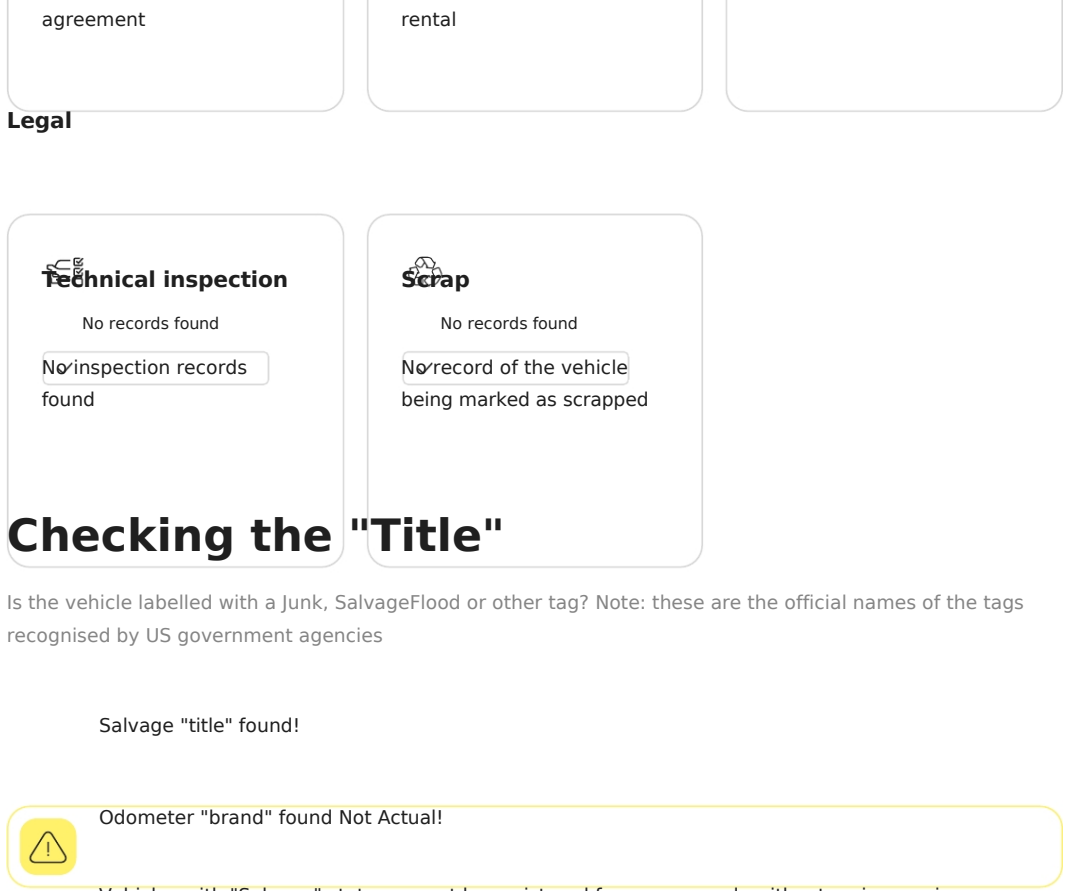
agreement

rental

Legal

Technical inspection

No records found

No inspection records found

Scrap

No records found

No record of the vehicle being marked as scrapped

Checking the "Title"

Is the vehicle labelled with a Junk, SalvageFlood or other tag? Note: these are the official names of the tags recognised by US government agencies

Salvage "title" found!

Odometer "brand" found Not Actual!

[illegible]